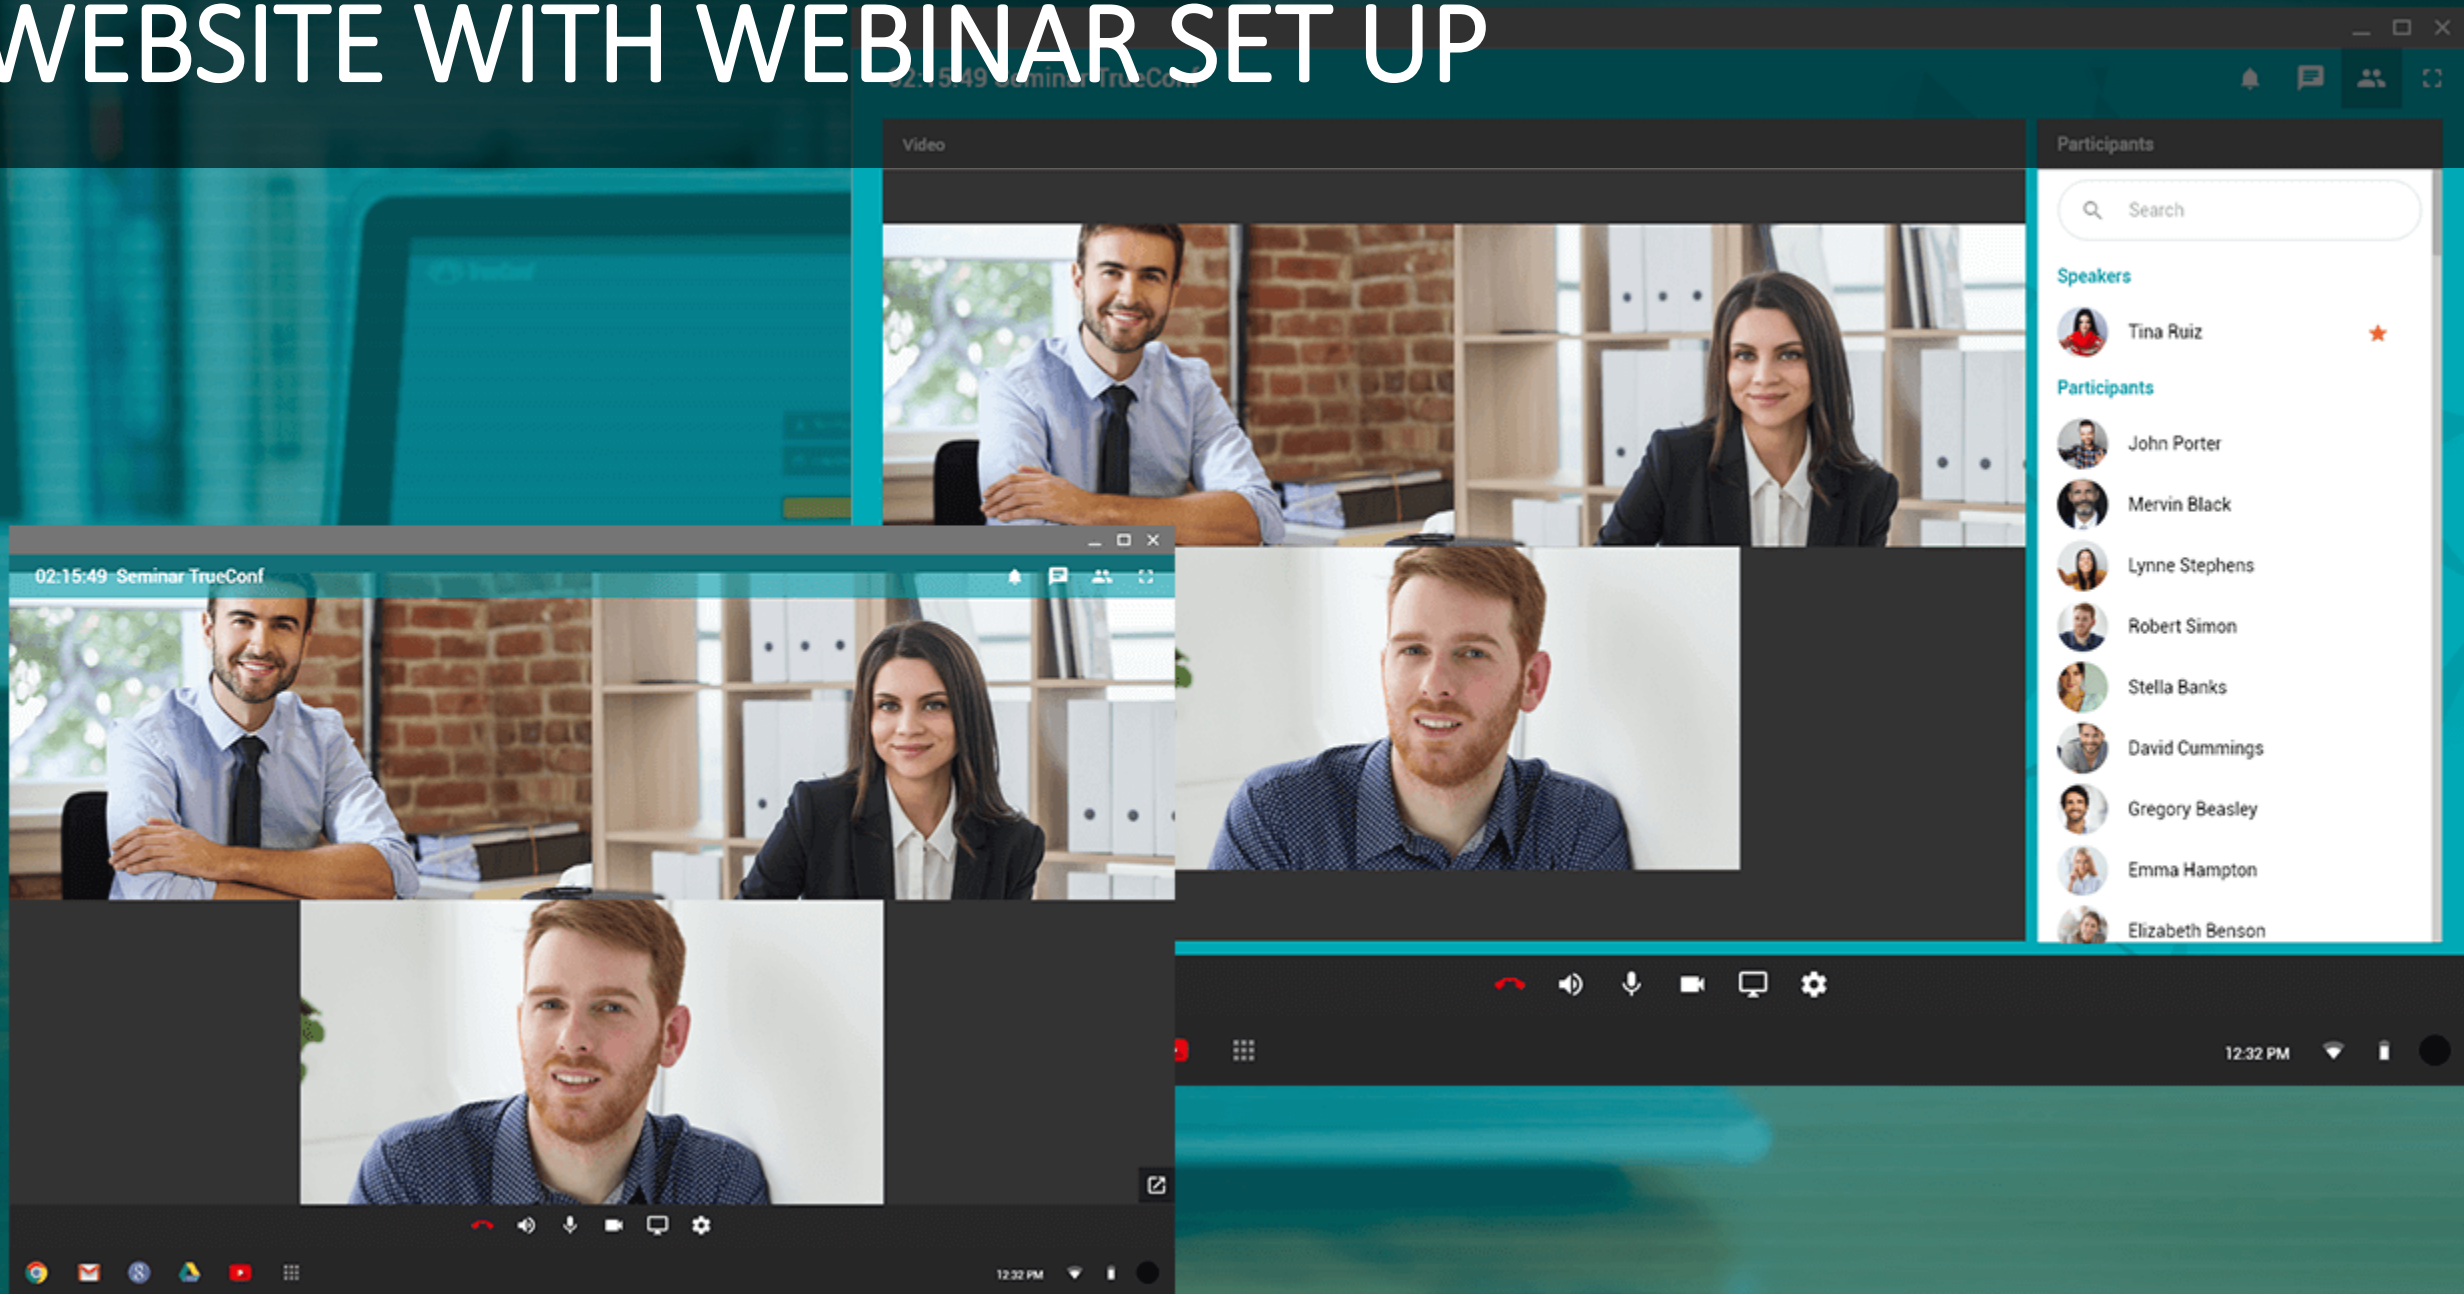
WEBSITE WITH WEBINAR SET UP

02:15:49 Seminar TrueConf

Video

Participants

Search

Speakers

Tina Ruiz

Participants

John Porter

Mervin Black

Lynne Stephens

Robert Simon

Stella Banks

David Cummings

Gregory Beasley

Emma Hampton

Elizabeth Benson

12:32 PM

02:15:49 Seminar TrueConf

12:32 PM